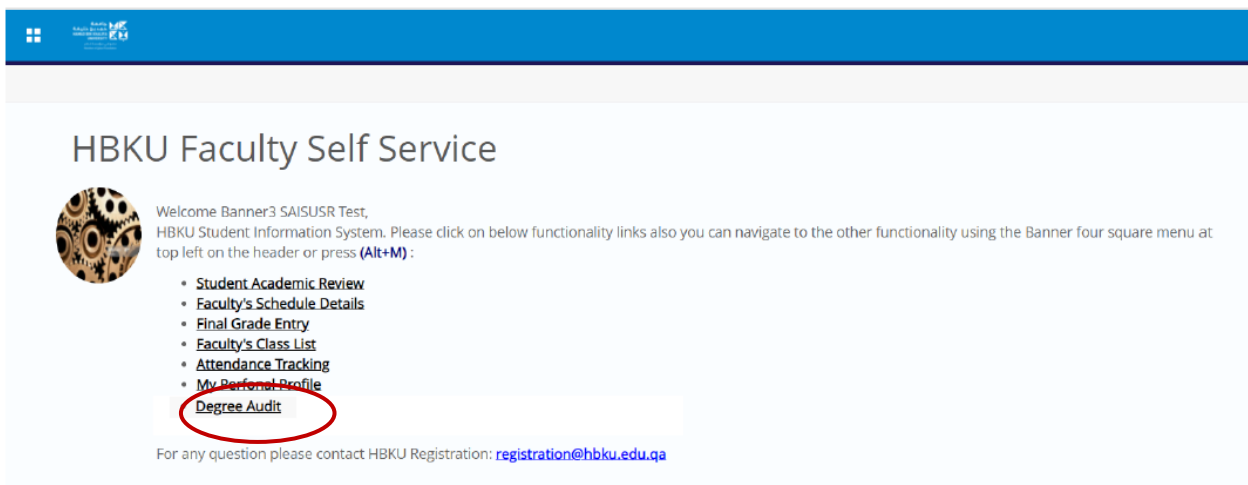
HBKU Faculty Self Service

Welcome Banner3 SAISUSR Test,
HBKU Student Information System. Please click on below functionality links also you can navigate to the other functionality using the Banner four square menu at top left on the header or press (Alt+M) :

- Student Academic Review
- Faculty's Schedule Details
- Final Grade Entry
- Faculty's Class List
- Attendance Tracking
- My Personal Profile

Degree Audit

For any question please contact HBKU Registration: registration@hbku.edu.qa